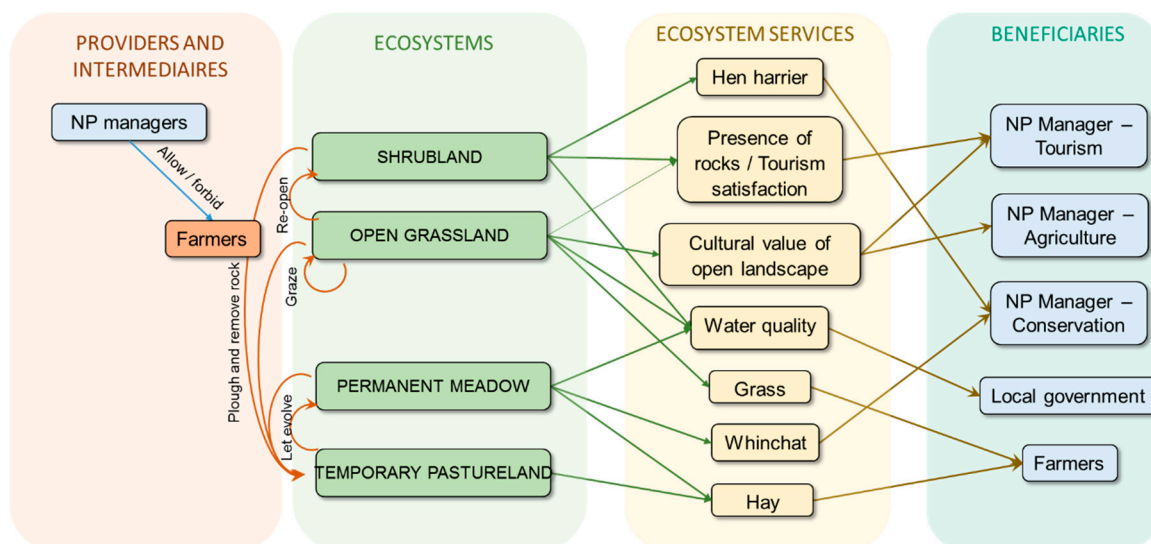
PROVIDERS AND INTERMEDIAIRES

NP managers

Allow / forbid

Farmers

Re-open

Graze

Plough and remove rock

Let evolve

ECOSYSTEMS

SHRUBLAND

OPEN GRASSLAND

PERMANENT MEADOW

TEMPORARY PASTURELAND

ECOSYSTEM SERVICES

Hen harrier

Presence of rocks / Tourism satisfaction

Cultural value of open landscape

Water quality

Grass

Whinchat

Hay

BENEFICIARIES

NP Manager – Tourism

NP Manager – Agriculture

NP Manager – Conservation

Local government

Farmers